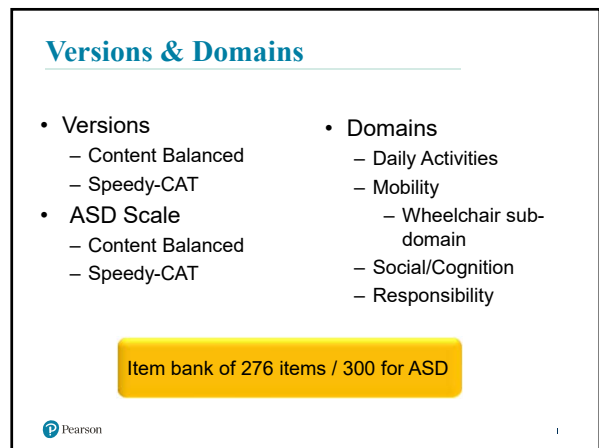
Versions & Domains

- Versions
  - Content Balanced
  - Speedy-CAT
- ASD Scale
  - Content Balanced
  - Speedy-CAT

- Domains
  - Daily Activities
  - Mobility
    - Wheelchair subdomain
  - Social/Cognition
  - Responsibility

Item bank of 276 items / 300 for ASD

Pearson

1